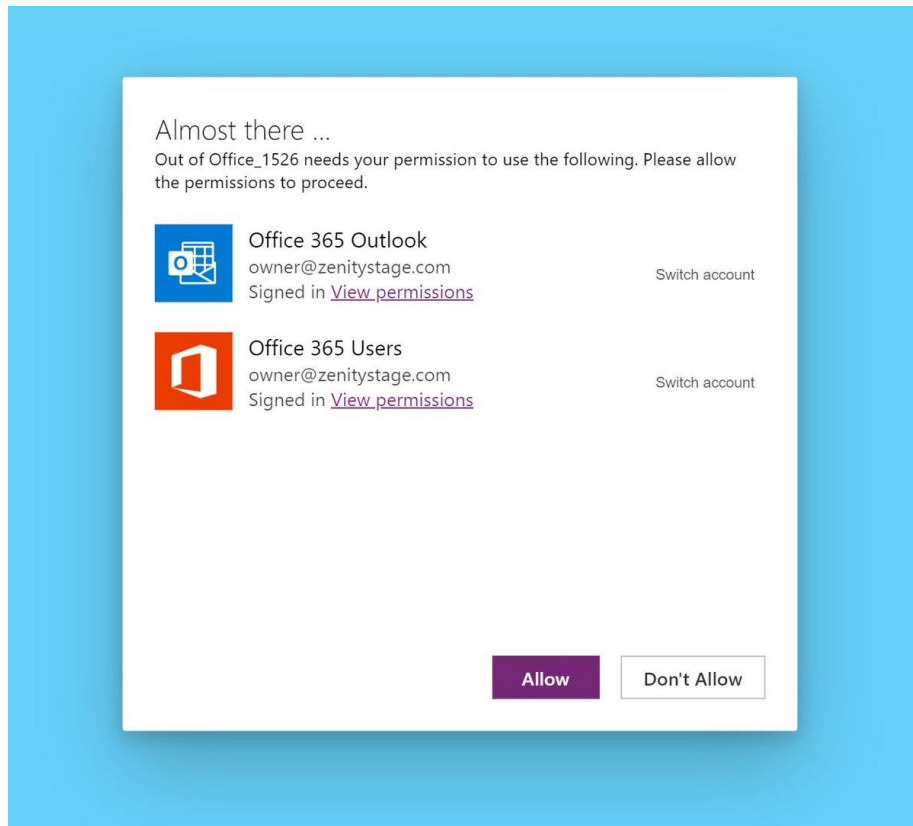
Almost there ...
Out of Office_1526 needs your permission to use the following. Please allow the permissions to proceed.

Office 365 Outlook
owner@zenitystage.com
Signed in View permissions
Switch account

Office 365 Users
owner@zenitystage.com
Signed in View permissions
Switch account

Allow
Don't Allow